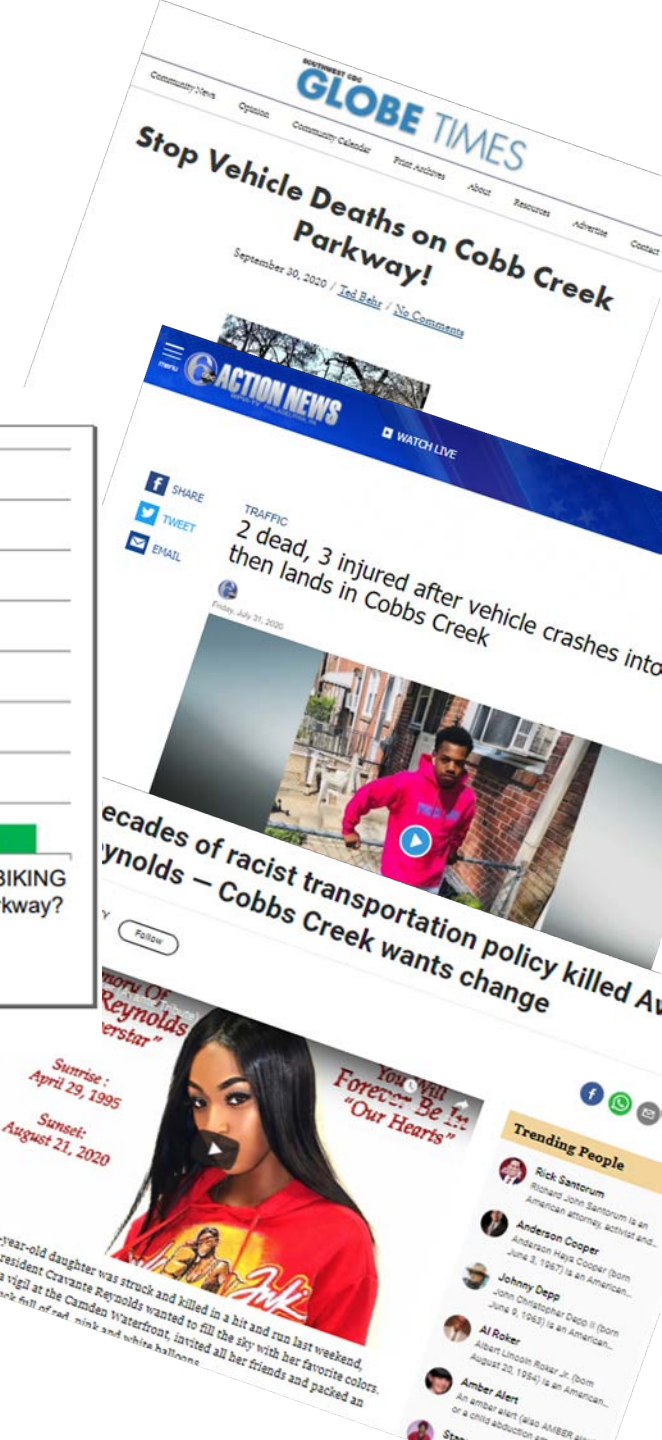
SOUTHWEST CDC
GLOBE TIMES

Community News Opinion Community Calendar Print Archives About Resources Advertise Contact

Stop Vehicle Deaths on Cobb Creek Parkway!

September 30, 2020 / Ted Behr / No Comments

6 ACTION NEWS

menu

WATCH LIVE

SHARE
TWEET
EMAIL

TRAFFIC

2 dead, 3 injured after vehicle crashes into then lands in Cobbs Creek

Friday, July 31, 2020

BIKING
rkway?

ecades of racist transportation policy killed Av ynolds — Cobbs Creek wants change

Y

Follow

Reynolds
erstar"

Sunrise :
April 29, 1995

Sunset:
August 21, 2020

You Will
Forever Be In
"Our Hearts"

year-old daughter was struck and killed in a hit and run last weekend, resident Cravante Reynolds wanted to fill the sky with her favorite colors. a vigil at the Camden Waterfront, invited all her friends and packed an ck full of red, pink and white balloons.

Trending People

Rick Santorum
Richard John Santorum is an American attorney, activist and...

Anderson Cooper
Anderson Hays Cooper (born June 3, 1967) is an American...

Johnny Depp
John Christopher Depp II (born June 9, 1963) is an American...

Al Roker
Albert Lincoln Roker Jr. (born August 20, 1954) is an American...

Amber Alert
An amber alert (also AMBER alert) or a child abduction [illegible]